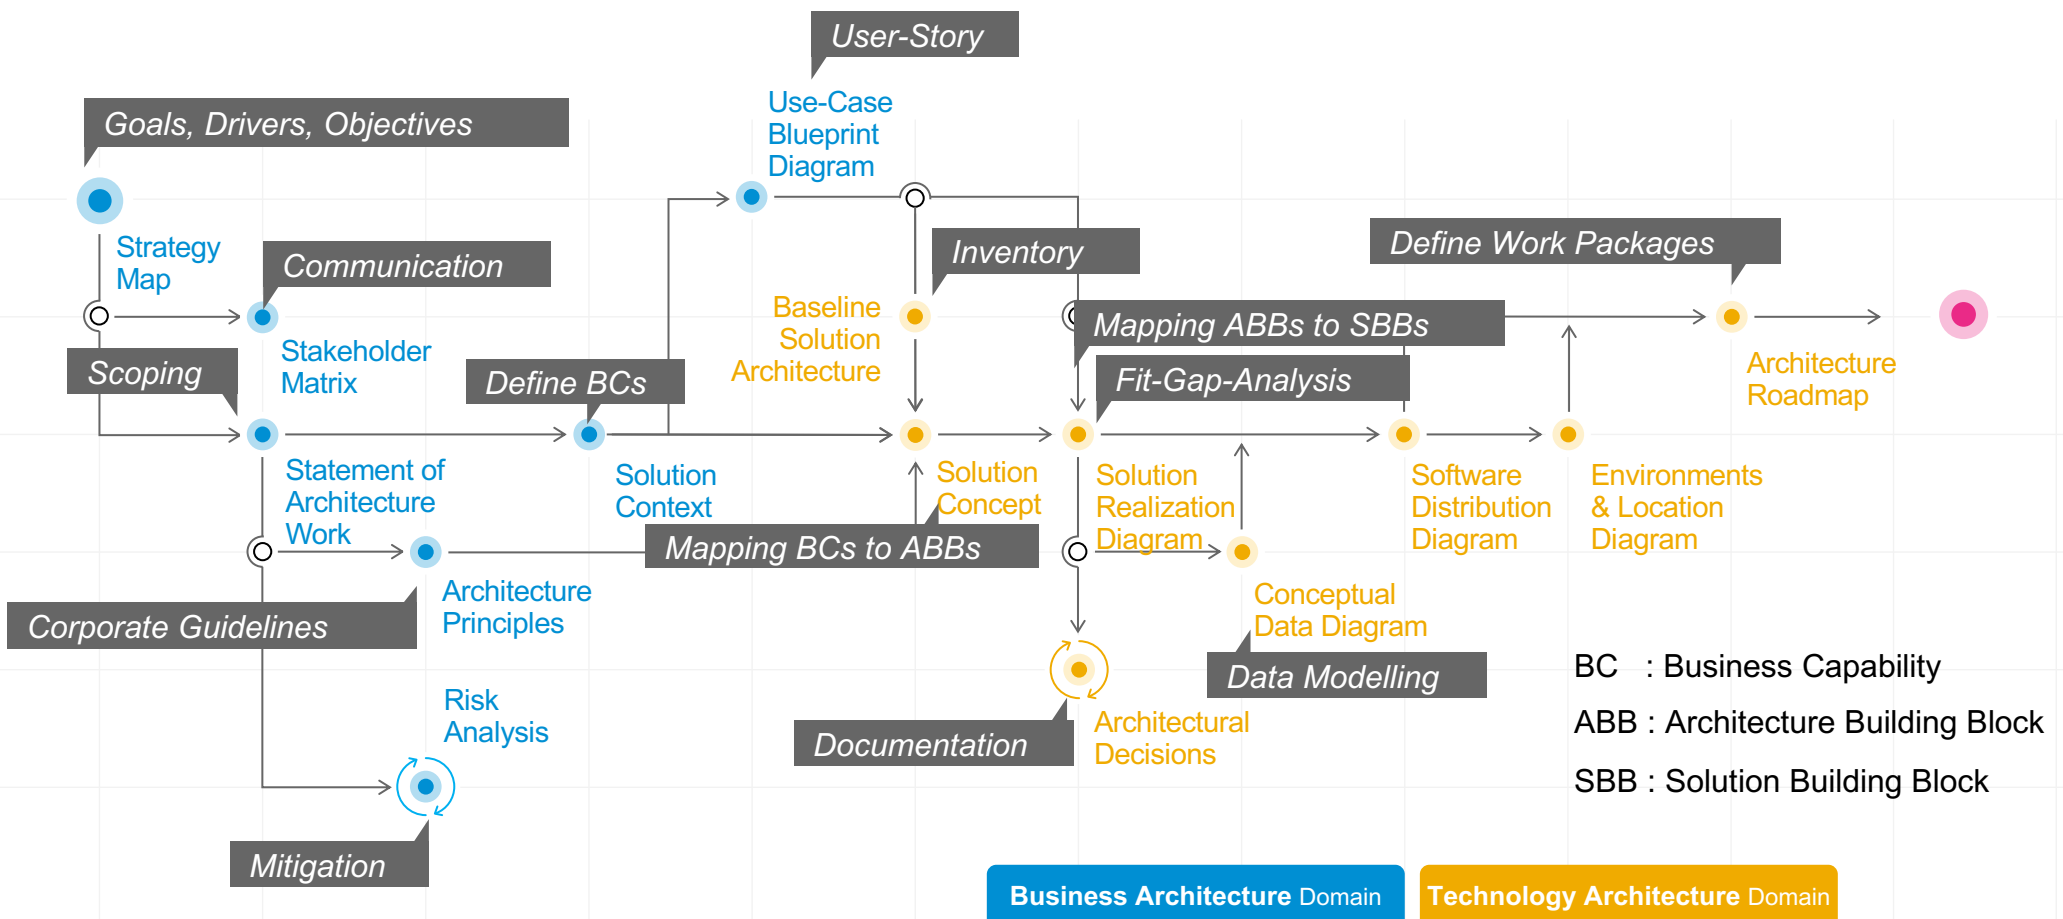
User-Story

Goals, Drivers, Objectives

Use-Case Blueprint Diagram

Strategy Map

Communication

Inventory

Define Work Packages

Baseline Solution Architecture

Mapping ABBs to SBBs

Stakeholder Matrix

Scoping

Define BCs

Fit-Gap-Analysis

Architecture Roadmap

Statement of Architecture Work

Solution Context

Solution Concept

Solution Realization Diagram

Software Distribution Diagram

Environments & Location Diagram

Mapping BCs to ABBs

Architecture Principles

Conceptual Data Diagram

Corporate Guidelines

Data Modelling

BC : Business Capability

Risk Analysis

Architectural Decisions

ABB : Architecture Building Block

Documentation

SBB : Solution Building Block

Mitigation

Business Architecture Domain

Technology Architecture Domain